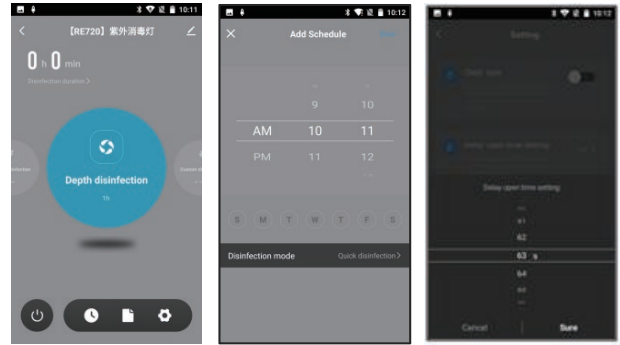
10:11

【RE720】紫外消毒灯

0 h 0 min

Disinfection duration >

Depth disinfection

1h

10:12

Add Schedule

Save

9 10

AM 10 11

PM 11 12

S M T W T F S

Disinfection mode

Quick disinfection >

10:12

Setting

Delay upon time setting

61

62

63 s

64

65

Cancel

Sure